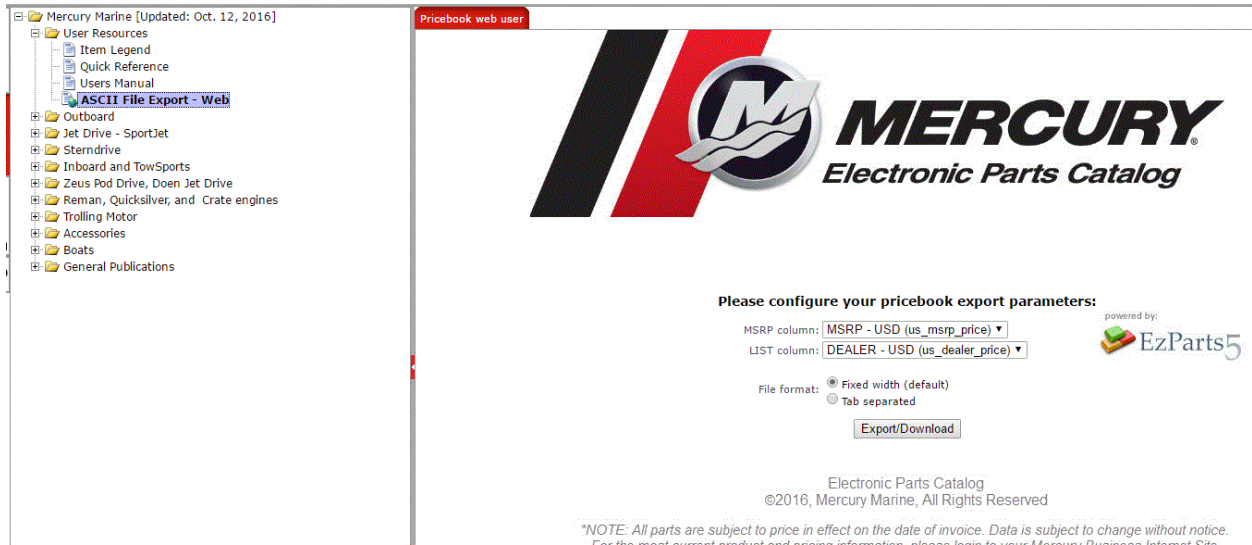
Mercury Marine [Updated: Oct. 12, 2016]
User Resources
Item Legend
Quick Reference
Users Manual
ASCII File Export - Web
Outboard
Jet Drive - SportJet
Sterndrive
Inboard and TowSports
Zeus Pod Drive, Doen Jet Drive
Reman, Quicksilver, and Crate engines
Trolling Motor
Accessories
Boats
General Publications

Pricebook web user

MERCURY
Electronic Parts Catalog

Please configure your pricebook export parameters:
MSRP column: MSRP - USD (us_msrp_price)
LIST column: DEALER - USD (us_dealer_price)

powered by:
EzParts5

File format: Fixed width (default)
Tab separated

Export/Download

Electronic Parts Catalog
©2016, Mercury Marine, All Rights Reserved

*NOTE: All parts are subject to price in effect on the date of invoice. Data is subject to change without notice.
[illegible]